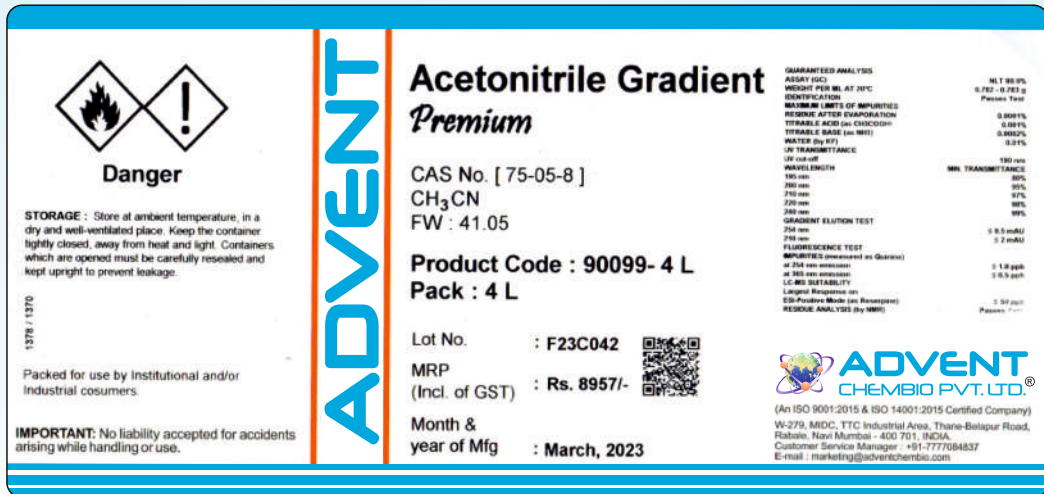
Danger

STORAGE : Store at ambient temperature, in a dry and well-ventilated place. Keep the container tightly closed, away from heat and light. Containers which are opened must be carefully resealed and kept upright to prevent leakage.

1378 / 1370

Packed for use by Institutional and/or Industrial cosumers.

IMPORTANT: No liability accepted for accidents arising while handling or use.

ADVENT

Acetonitrile Gradient
Premium

CAS No. [ 75-05-8 ]
$CH_3CN$
FW : 41.05

Product Code : 90099- 4 L
Pack : 4 L

Lot No. : F23C042

MRP (Incl. of GST) : Rs. 8957/-

Month & year of Mfg : March, 2023

GUARANTEED ANALYSIS
ASSAY (GC) NLT 99.9%
WEIGHT PER ML AT 20°C 0.782 - 0.783 g
IDENTIFICATION Passes Test
MAXIMUM LIMITS OF IMPURITIES
RESIDUE AFTER EVAPORATION 0.0001%
TITRABLE ACID (as $CH_3COOH$) 0.001%
TITRABLE BASE (as $NH_3$) 0.0002%
WATER (by KF) 0.01%
UV TRANSMITTANCE
UV cut-off 190 nm
WAVELENGTH MIN. TRANSMITTANCE
195 nm 80%
200 nm 95%
210 nm 97%
220 nm 98%
240 nm 99%
GRADIENT ELUTION TEST
254 nm ≤ 0.5 mAU
210 nm ≤ 2 mAU
FLUORESCENCE TEST
IMPURITIES (measured as Quinine)
at 254 nm emission ≤ 1.0 ppb
at 365 nm emission ≤ 0.5 ppb
LC-MS SUITABILITY
Largest Response on
ESI-Positive Mode (as Reserpine) ≤ 50 ppt
RESIDUE ANALYSIS (by NMR) Passes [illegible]

ADVENT
CHEMBIO PVT. LTD.®
(An ISO 9001:2015 & ISO 14001:2015 Certified Company)
W-279, MIDC, TTC Industrial Area, Thane-Belapur Road, Rabale, Navi Mumbai - 400 701, INDIA.
Customer Service Manager : +91-7777084837
E-mail : marketing@adventchembio.com